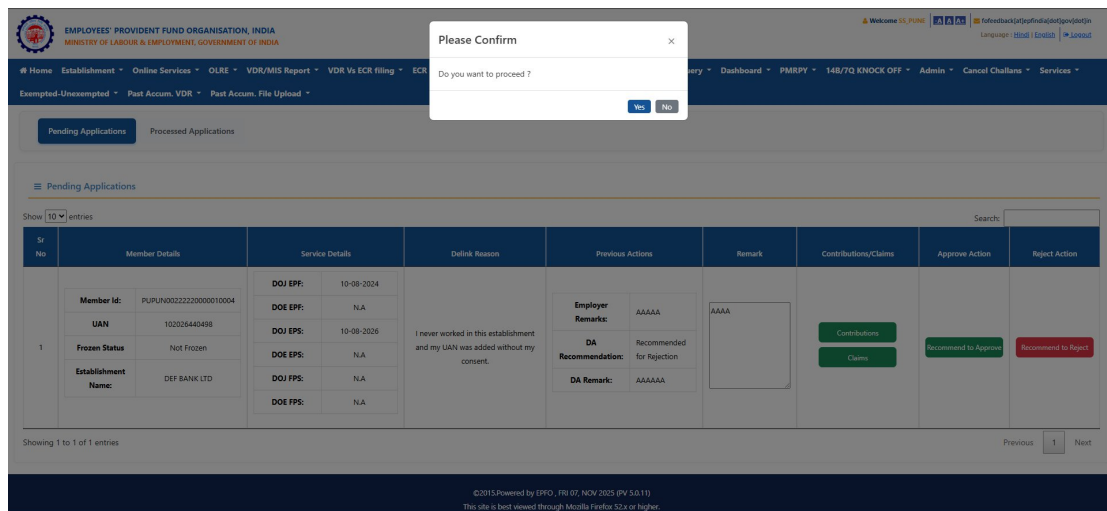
EMPLOYEES' PROVIDENT FUND ORGANISATION, INDIA
MINISTRY OF LABOUR & EMPLOYMENT, GOVERNMENT OF INDIA

Welcome SS_PUNE | A A A+ | fofeedback[at]epfindia[dot]gov[dot]in
Language : Hindi | English | Logout

Home  Establishment  Online Services  OLRE  VDR/MIS Report  VDR Vs ECR filing  ECR  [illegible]ery  Dashboard  PMRPY  14B/7Q KNOCK OFF  Admin  Cancel Challans  Services
Exempted-Unexempted  Past Accum. VDR  Past Accum. File Upload

Please Confirm ×
Do you want to proceed ?
Yes No

Pending Applications  Processed Applications

Pending Applications

Show 10 entries
Search:

| Sr No | Member Details | Service Details | Delink Reason | Previous Actions | Remark | Contributions/Claims | Approve Action | Reject Action |
|---|---|---|---|---|---|---|---|---|
| 1 | Member Id: PUPUN00222220000010004; UAN 102026440498; Frozen Status Not Frozen; Establishment Name: DEF BANK LTD | DOJ EPF: 10-08-2024; DOE EPF: N.A; DOJ EPS: 10-08-2026; DOE EPS: N.A; DOJ FPS: N.A; DOE FPS: N.A | I never worked in this establishment and my UAN was added without my consent. | Employer Remarks: AAAAA; DA Recommendation: Recommended for Rejection; DA Remark: AAAAAA | AAAA | Contributions Claims | Recommend to Approve | Recommend to Reject |

Showing 1 to 1 of 1 entries
Previous 1 Next

©2015.Powered by EPFO , FRI 07, NOV 2025 (PV 5.0.11)
This site is best viewed through Mozilla Firefox 52.x or higher.